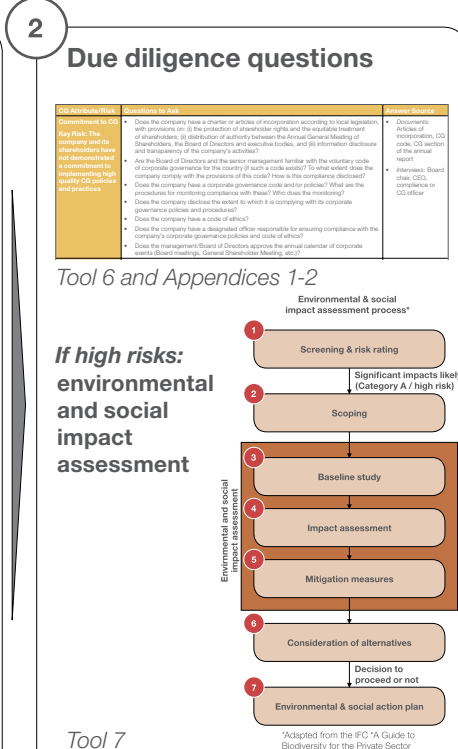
2

Due diligence questions

| CG Attribute/Risk | Questions to Ask | Answer Source |
|---|---|---|
| Commitment to CG Key Risk: The company and its shareholders have not demonstrated a commitment to implementing high quality CG policies and practices | • Does the company have a charter or articles of incorporation according to local legislation, with provisions on: (i) the protection of shareholder rights and the equitable treatment of shareholders; (ii) distribution of authority between the Annual General Meeting of Shareholders, the Board of Directors and executive bodies, and (iii) information disclosure and transparency of the company's activities? • Are the Board of Directors and the senior management familiar with the voluntary code of corporate governance for the country (if such a code exists)? To what extent does the company comply with the provisions of this code? How is this compliance disclosed? • Does the company have a corporate governance code and/or policies? What are the procedures for monitoring compliance with these? Who does the monitoring? • Does the company disclose the extent to which it is complying with its corporate governance policies and procedures? • Does the company have a code of ethics? • Does the company have a designated officer responsible for ensuring compliance with the company's corporate governance policies and code of ethics? • Does the management/Board of Directors approve the annual calendar of corporate events (Board meetings, General Shareholder Meeting, etc.)? | • Documents: Articles of incorporation, CG code, CG section of the annual report • Interviews: Board chair, CEO, compliance or CG officer |

Tool 6 and Appendices 1-2

If high risks: environmental and social impact assessment

Environmental & social impact assessment process*

1 Screening & risk rating

Significant impacts likely (Category A / high risk)

2 Scoping

Environmental and social impact assessment

3 Baseline study

4 Impact assessment

5 Mitigation measures

6 Consideration of alternatives

Decision to proceed or not

7 Environmental & social action plan

Tool 7

*Adapted from the IFC "A Guide to Biodiversity for the Private Sector